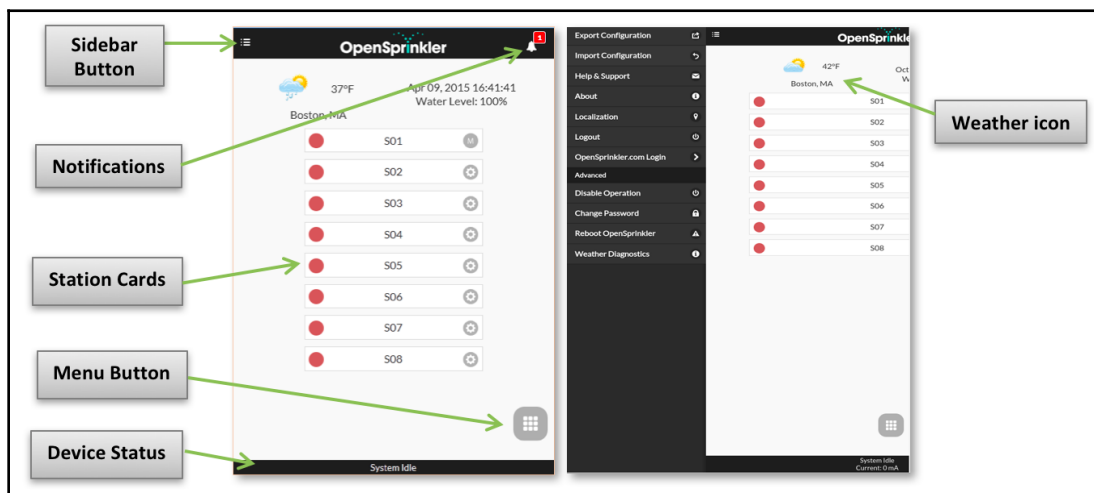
Sidebar Button

Notifications

Station Cards

Menu Button

Device Status

OpenSprinkler

1

37°F

Apr 09, 2015 16:41:41

Water Level: 100%

Boston, MA

S01

M

S02

S03

S04

S05

S06

S07

S08

System Idle

Export Configuration

Import Configuration

Help & Support

About

Localization

Logout

OpenSprinkler.com Login

Advanced

Disable Operation

Change Password

Reboot OpenSprinkler

Weather Diagnostics

OpenSprinkler

42°F

Oct

W

Boston, MA

S01

S02

S03

S04

S05

S06

S07

S08

System Idle

Current: 0 mA

Weather icon